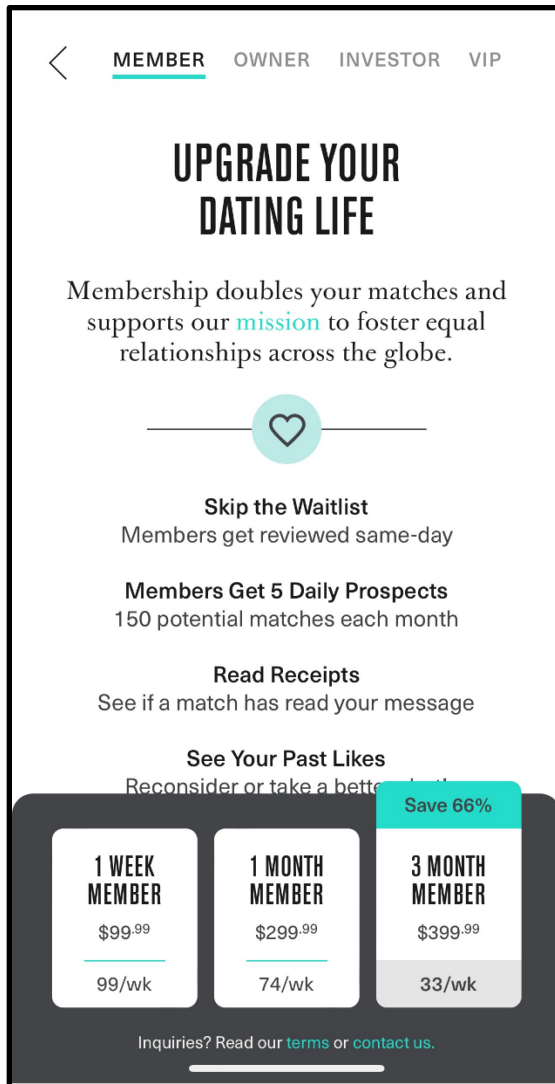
MEMBER OWNER INVESTOR VIP

UPGRADE YOUR DATING LIFE

Membership doubles your matches and supports our mission to foster equal relationships across the globe.

Skip the Waitlist
Members get reviewed same-day

Members Get 5 Daily Prospects
150 potential matches each month

Read Receipts
See if a match has read your message

See Your Past Likes
Reconsider or take a bette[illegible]

Save 66%

1 WEEK MEMBER
$99.$^{99}$
99/wk

1 MONTH MEMBER
$299.$^{99}$
74/wk

3 MONTH MEMBER
$399.$^{99}$
33/wk

Inquiries? Read our terms or contact us.